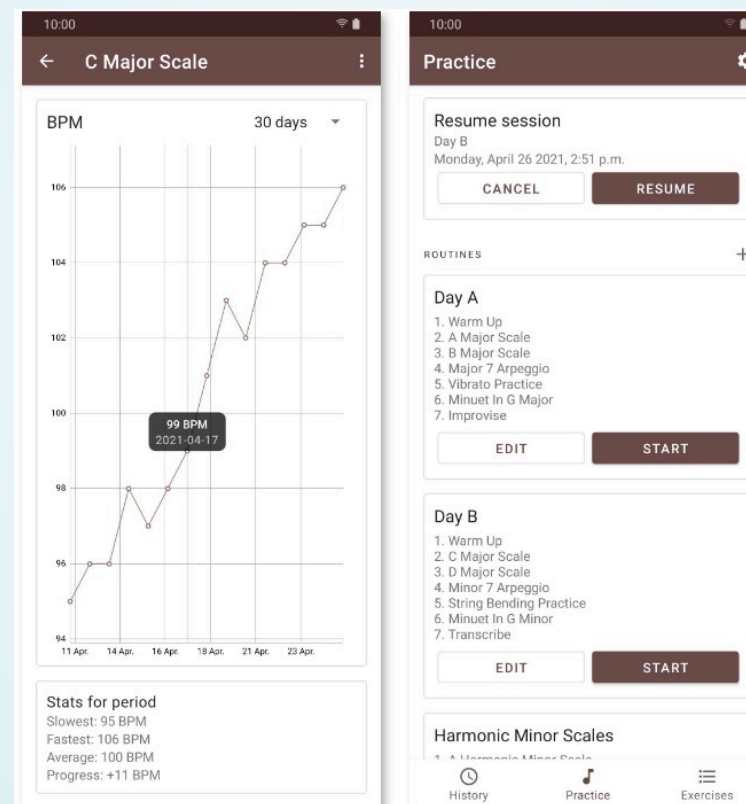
10:00

C Major Scale

BPM

30 days

106

104

102

100

98

96

94

99 BPM
2021-04-17

11 Apr. 14 Apr. 16 Apr. 18 Apr. 21 Apr. 23 Apr.

Stats for period
Slowest: 95 BPM
Fastest: 106 BPM
Average: 100 BPM
Progress: +11 BPM

10:00

Practice

Resume session
Day B
Monday, April 26 2021, 2:51 p.m.

CANCEL

RESUME

ROUTINES

+

Day A
1. Warm Up
2. A Major Scale
3. B Major Scale
4. Major 7 Arpeggio
5. Vibrato Practice
6. Minuet In G Major
7. Improvise

EDIT

START

Day B
1. Warm Up
2. C Major Scale
3. D Major Scale
4. Minor 7 Arpeggio
5. String Bending Practice
6. Minuet In G Minor
7. Transcribe

EDIT

START

Harmonic Minor Scales
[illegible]

History

Practice

Exercises